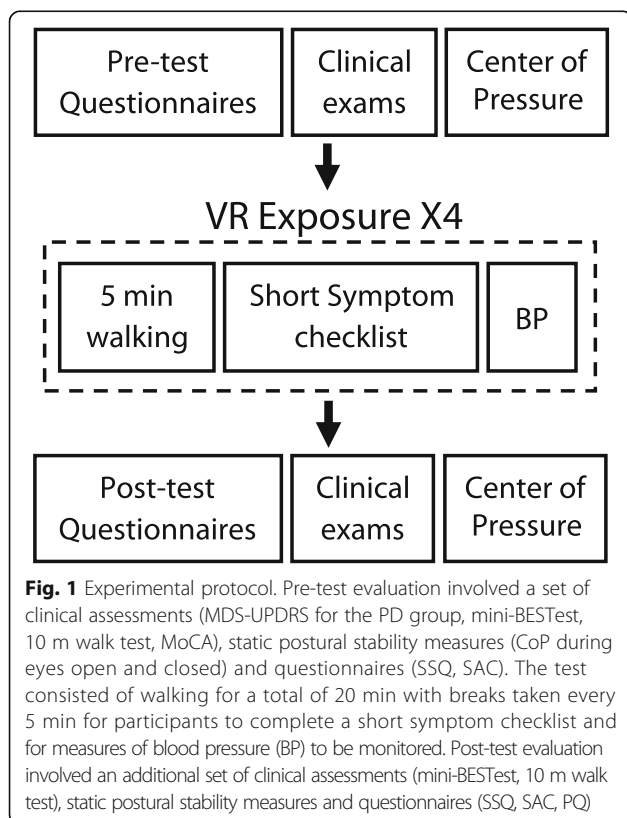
Pre-test Questionnaires

Clinical exams

Center of Pressure

VR Exposure X4

5 min walking

Short Symptom checklist

BP

Post-test Questionnaires

Clinical exams

Center of Pressure

**Fig. 1** Experimental protocol. Pre-test evaluation involved a set of clinical assessments (MDS-UPDRS for the PD group, mini-BESTest, 10 m walk test, MoCA), static postural stability measures (CoP during eyes open and closed) and questionnaires (SSQ, SAC). The test consisted of walking for a total of 20 min with breaks taken every 5 min for participants to complete a short symptom checklist and for measures of blood pressure (BP) to be monitored. Post-test evaluation involved an additional set of clinical assessments (mini-BESTest, 10 m walk test), static postural stability measures and questionnaires (SSQ, SAC, PQ)